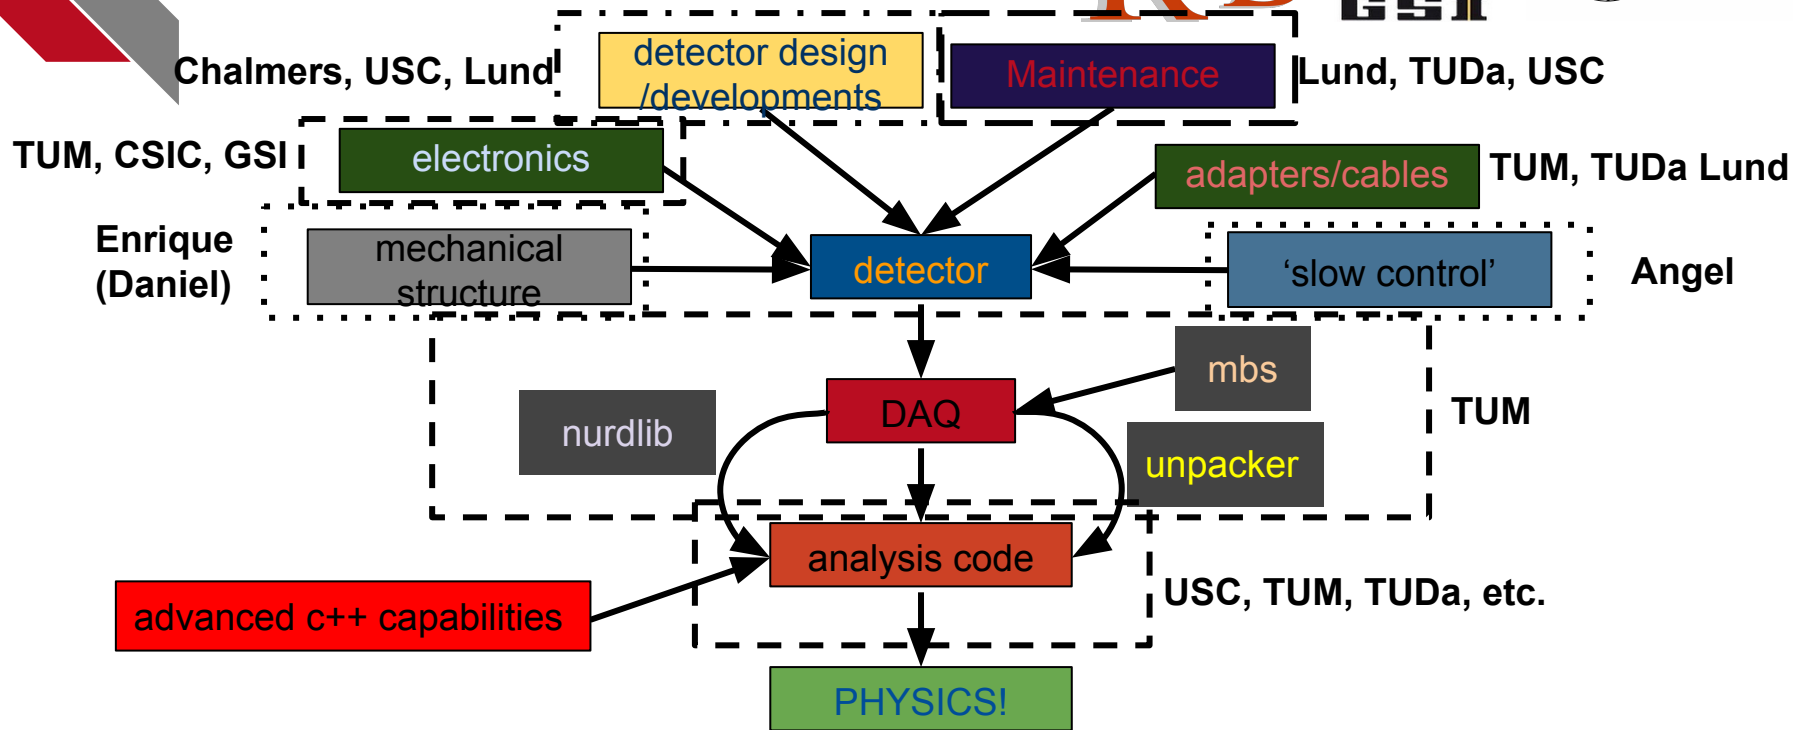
Chalmers, USC, Lund

detector design /developments

Maintenance

Lund, TUDa, USC

TUM, CSIC, GSI

electronics

adapters/cables

TUM, TUDa Lund

Enrique (Daniel)

mechanical structure

detector

'slow control'

Angel

mbs

nurdlib

DAQ

TUM

unpacker

analysis code

USC, TUM, TUDa, etc.

advanced c++ capabilities

PHYSICS!